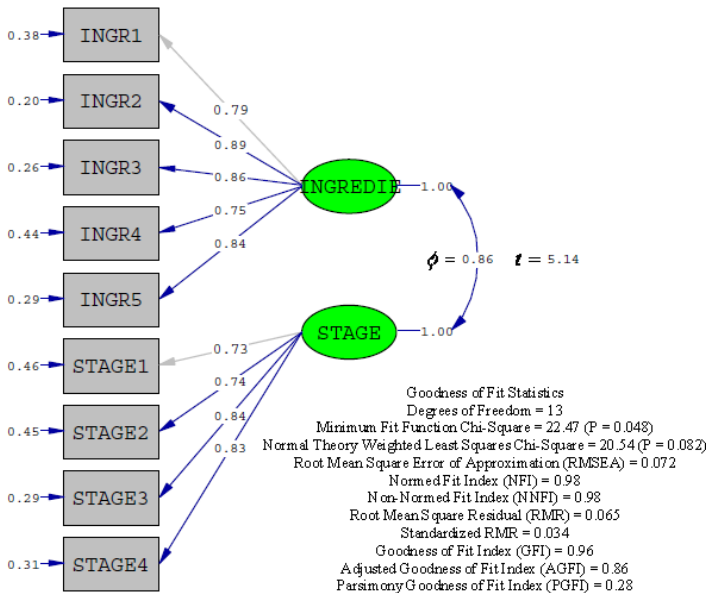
0.38 INGR1
0.20 INGR2
0.26 INGR3
0.44 INGR4
0.29 INGR5
0.46 STAGE1
0.45 STAGE2
0.29 STAGE3
0.31 STAGE4

0.79
0.89
0.86
0.75
0.84

INGREDIE 1.00

$\phi$ = 0.86 $t$ = 5.14

STAGE 1.00

0.73
0.74
0.84
0.83

Goodness of Fit Statistics
Degrees of Freedom = 13
Minimum Fit Function Chi-Square = 22.47 (P = 0.048)
Normal Theory Weighted Least Squares Chi-Square = 20.54 (P = 0.082)
Root Mean Square Error of Approximation (RMSEA) = 0.072
Normed Fit Index (NFI) = 0.98
Non-Normed Fit Index (NNFI) = 0.98
Root Mean Square Residual (RMR) = 0.065
Standardized RMR = 0.034
Goodness of Fit Index (GFI) = 0.96
Adjusted Goodness of Fit Index (AGFI) = 0.86
Parsimony Goodness of Fit Index (PGFI) = 0.28